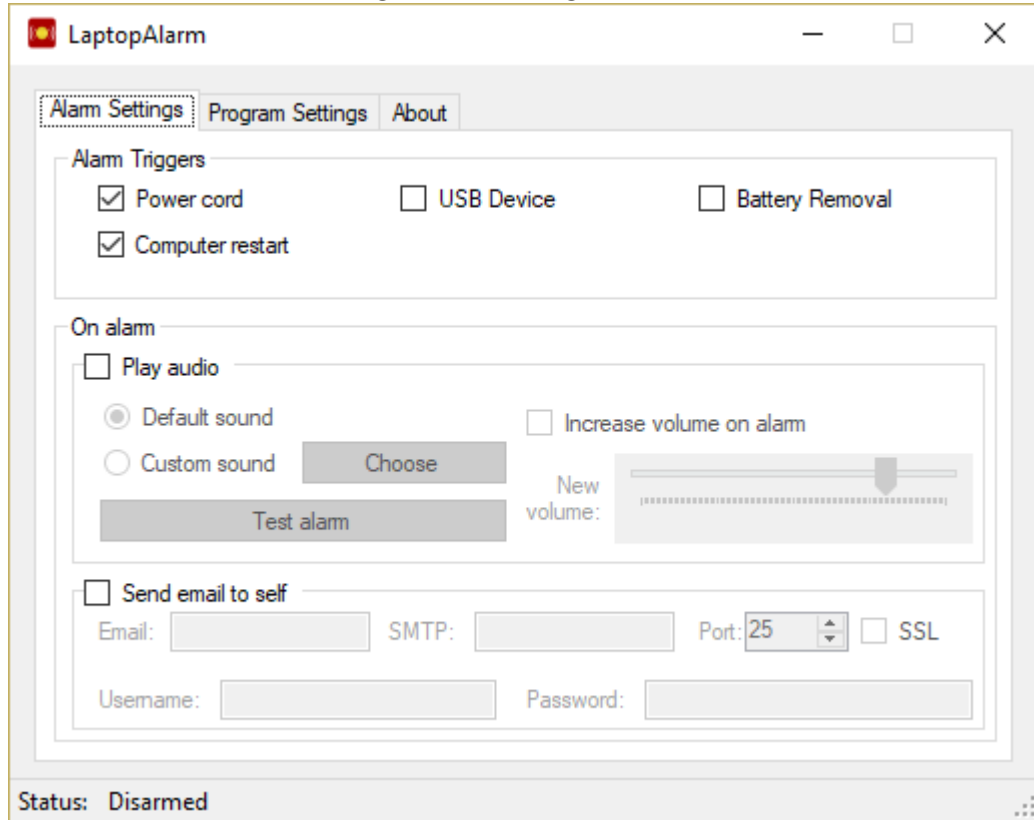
LaptopAlarm

Alarm Settings | Program Settings | About

Alarm Triggers

☑ Power cord ☐ USB Device ☐ Battery Removal

☑ Computer restart

On alarm

☐ Play audio

Default sound

Custom sound Choose

Test alarm

☐ Increase volume on alarm

New volume:

☐ Send email to self

Email: SMTP: Port: 25 ☐ SSL

Username: Password:

Status: Disarmed